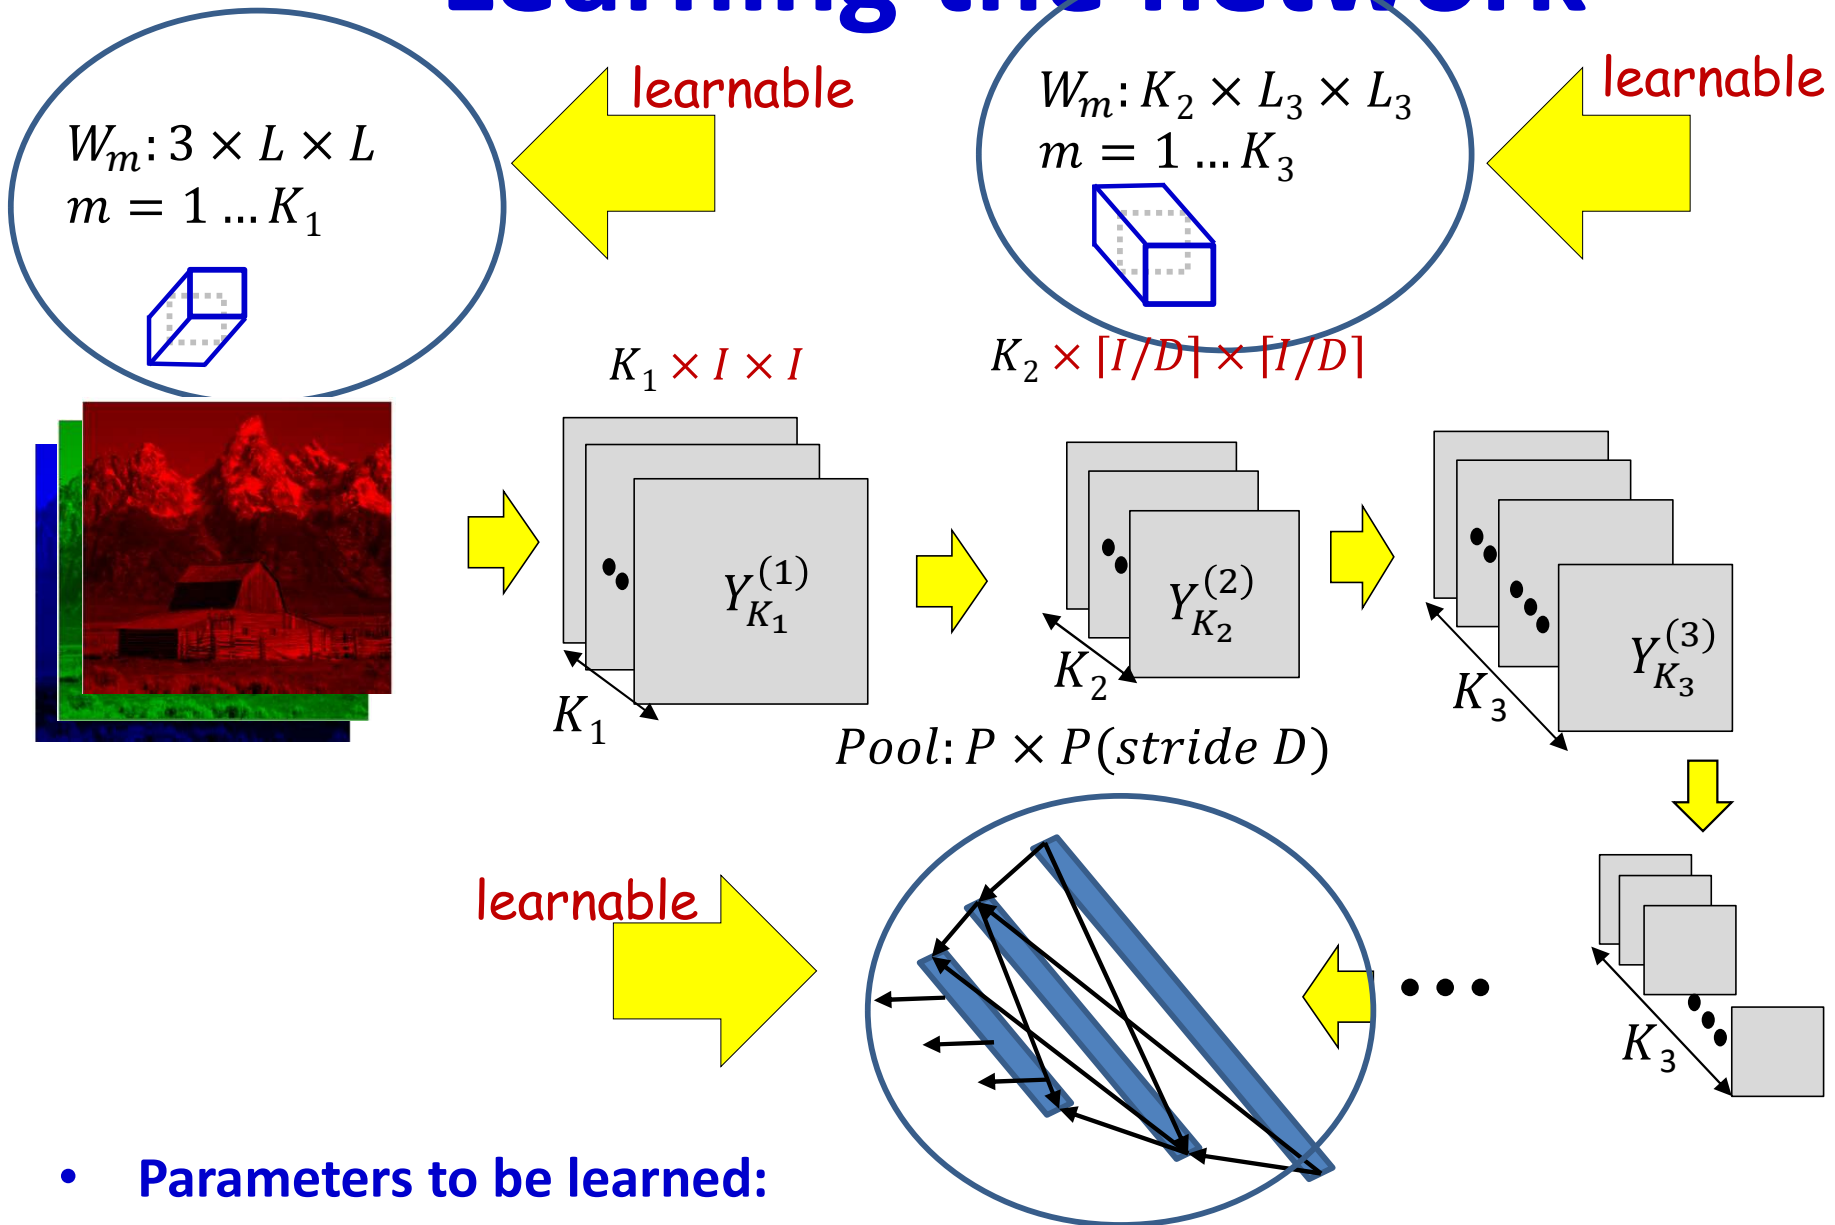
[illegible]

$W_m: 3 \times L \times L$
$m = 1 \dots K_1$

learnable

$W_m: K_2 \times L_3 \times L_3$
$m = 1 \dots K_3$

learnable

$K_1 \times I \times I$

$K_2 \times \lceil I/D \rceil \times \lceil I/D \rceil$

$Y_{K_1}^{(1)}$

$K_1$

$Y_{K_2}^{(2)}$

$K_2$

$Y_{K_3}^{(3)}$

$K_3$

$Pool: P \times P (stride\ D)$

learnable

$K_3$

• Parameters to be learned: